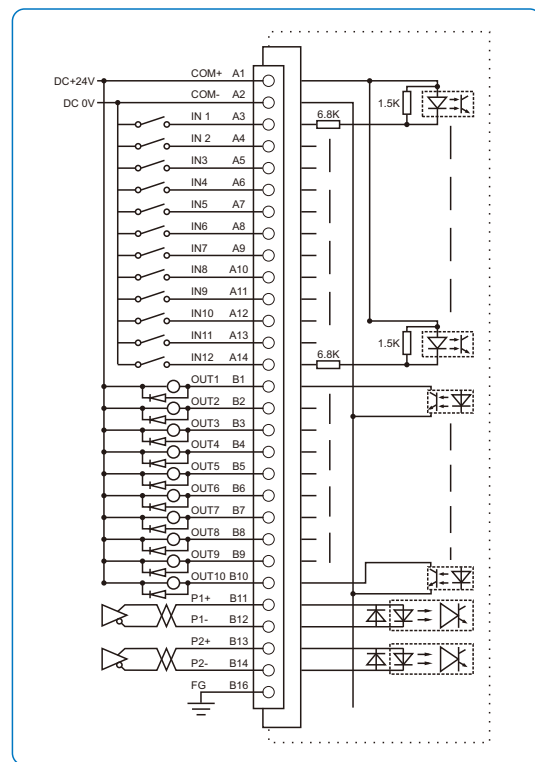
DC+24V
DC 0V
COM+ A1
COM- A2
IN 1 A3
IN 2 A4
IN3 A5
IN4 A6
IN5 A7
IN6 A8
IN7 A9
IN8 A10
IN9 A11
IN10 A12
IN11 A13
IN12 A14
OUT1 B1
OUT2 B2
OUT3 B3
OUT4 B4
OUT5 B5
OUT6 B6
OUT7 B7
OUT8 B8
OUT9 B9
OUT10 B10
P1+ B11
P1- B12
P2+ B13
P2- B14
FG B16
6.8K
1.5K
6.8K
1.5K